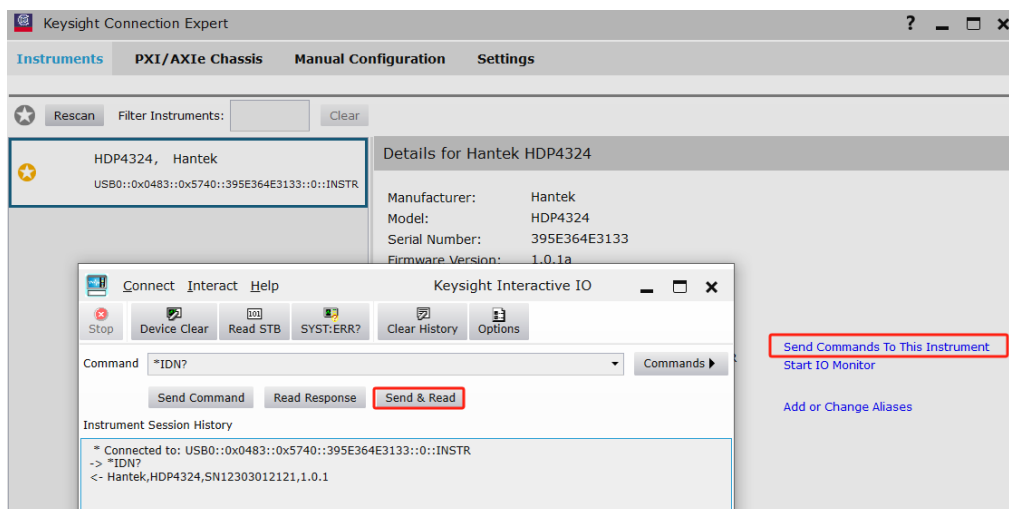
Keysight Connection Expert

? _ □ ×

Instruments PXI/AXIe Chassis Manual Configuration Settings

Rescan Filter Instruments: Clear

HDP4324, Hantek
USB0::0x0483::0x5740::395E364E3133::0::INSTR

Details for Hantek HDP4324

Manufacturer: Hantek
Model: HDP4324
Serial Number: 395E364E3133
Firmware Version: 1.0.1a

Connect Interact Help Keysight Interactive IO _ □ ×

Stop Device Clear Read STB SYST:ERR? Clear History Options

Command *IDN? Commands ▸

Send Command Read Response Send & Read

Instrument Session History

* Connected to: USB0::0x0483::0x5740::395E364E3133::0::INSTR
-> *IDN?
<- Hantek,HDP4324,SN12303012121,1.0.1

Send Commands To This Instrument
Start IO Monitor

Add or Change Aliases